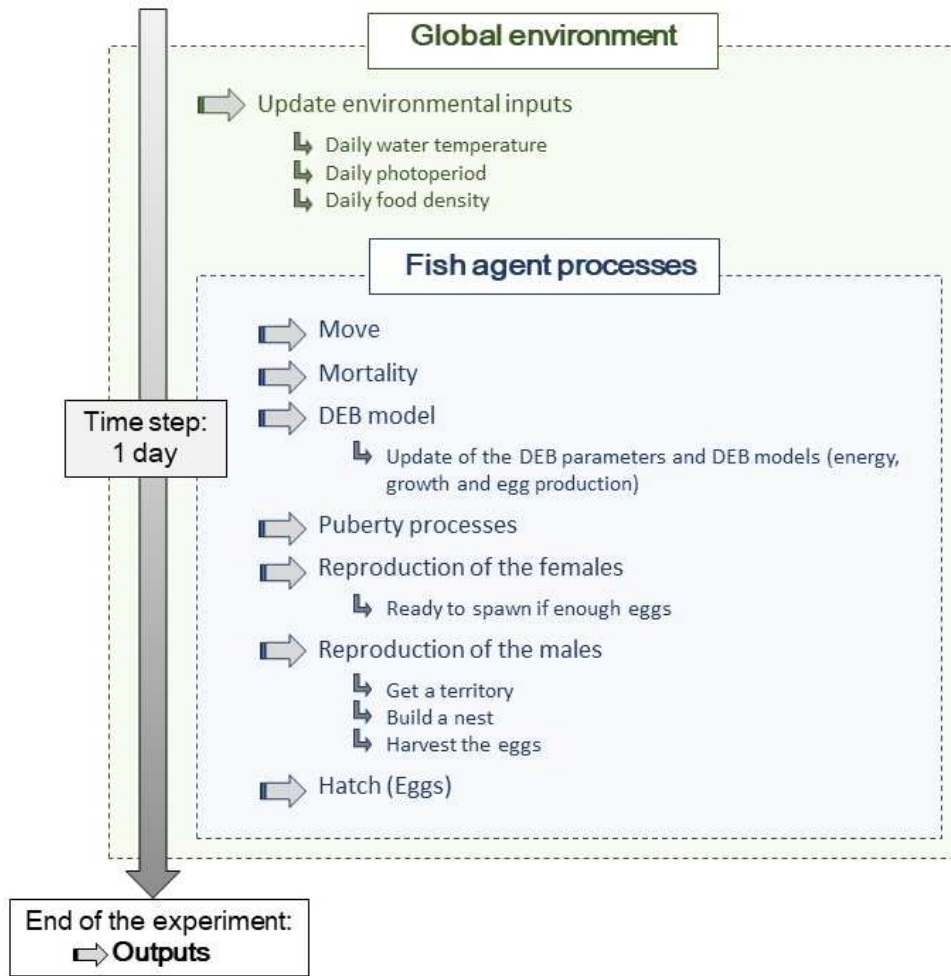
Global environment

Update environmental inputs

Daily water temperature

Daily photoperiod

Daily food density

Fish agent processes

Move

Mortality

DEB model

Update of the DEB parameters and DEB models (energy, growth and egg production)

Puberty processes

Reproduction of the females

Ready to spawn if enough eggs

Reproduction of the males

Get a territory

Build a nest

Harvest the eggs

Hatch (Eggs)

Time step: 1 day

End of the experiment:

Outputs